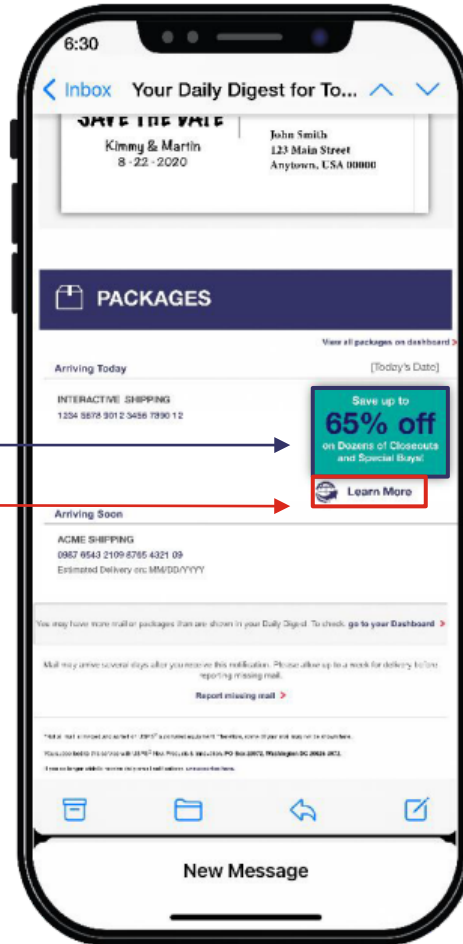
6:30

< Inbox Your Daily Digest for To...

SAVE THE DATE
Kimmy & Martin
8 - 22 - 2020

John Smith
123 Main Street
Anytown, USA 00000

PACKAGES

View all packages on dashboard >

Arriving Today [Today's Date]

INTERACTIVE SHIPPING
1234 5678 9012 3456 7890 12

Save up to
65% off
on Dozens of Closeouts and Special Buys!

Learn More

Arriving Soon

ACME SHIPPING
0987 6543 2109 8765 4321 09
Estimated Delivery on: MM/DD/YYYY

You may have more mail or packages than are shown in your Daily Digest. To check, go to your Dashboard >

Mail may arrive several days after you receive this notification. Please allow up to a week for delivery before reporting missing mail.

Report missing mail >

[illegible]

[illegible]

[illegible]

New Message